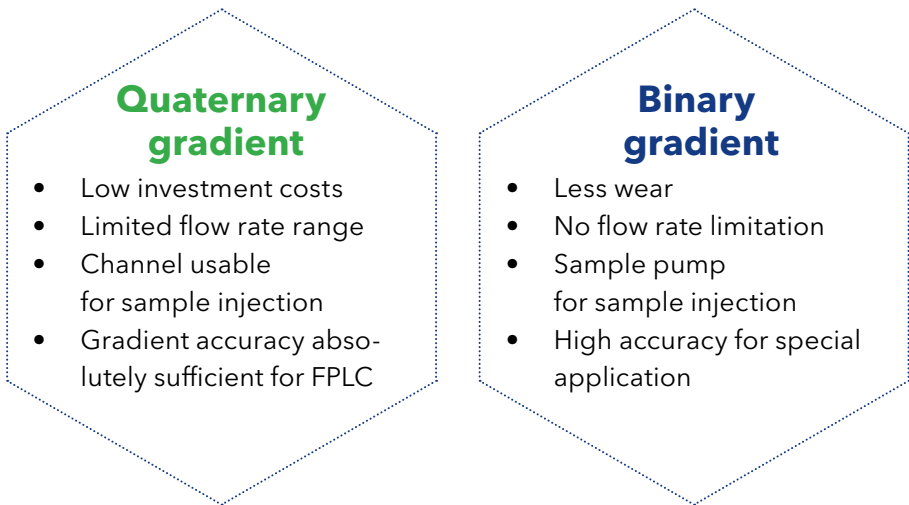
Quaternary gradient

- Low investment costs
- Limited flow rate range
- Channel usable for sample injection
- Gradient accuracy absolutely sufficient for FPLC

Binary gradient

- Less wear
- No flow rate limitation
- Sample pump for sample injection
- High accuracy for special application